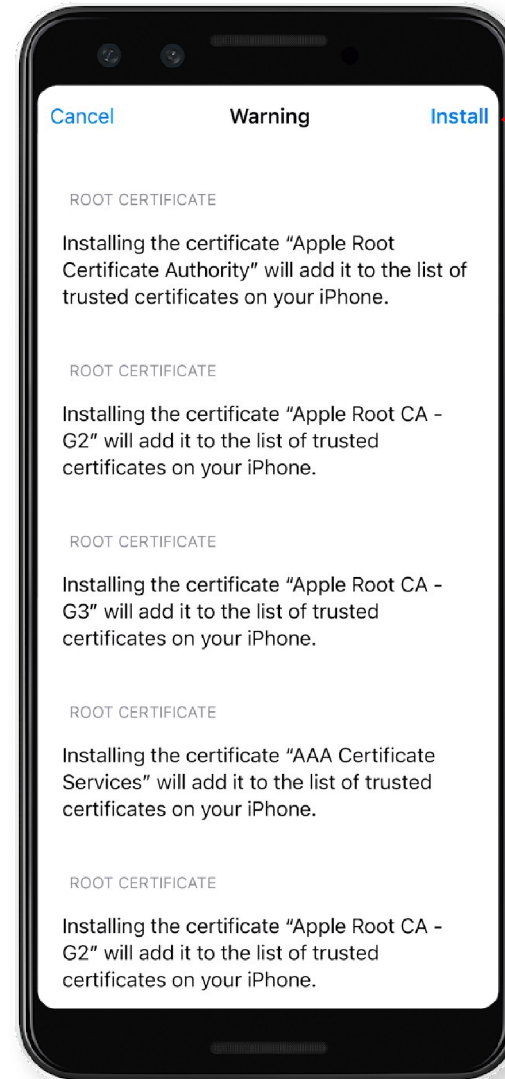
Cancel Warning Install

ROOT CERTIFICATE

Installing the certificate "Apple Root Certificate Authority" will add it to the list of trusted certificates on your iPhone.

ROOT CERTIFICATE

Installing the certificate "Apple Root CA - G2" will add it to the list of trusted certificates on your iPhone.

ROOT CERTIFICATE

Installing the certificate "Apple Root CA - G3" will add it to the list of trusted certificates on your iPhone.

ROOT CERTIFICATE

Installing the certificate "AAA Certificate Services" will add it to the list of trusted certificates on your iPhone.

ROOT CERTIFICATE

Installing the certificate "Apple Root CA - G2" will add it to the list of trusted certificates on your iPhone.